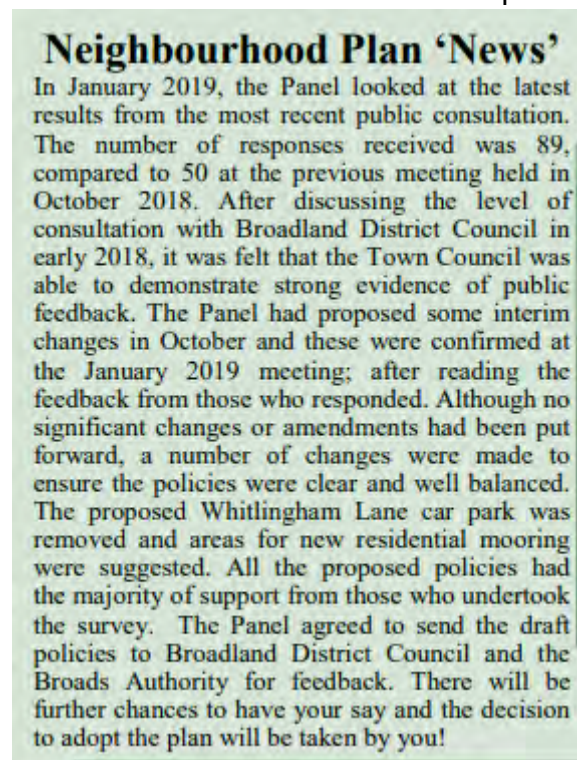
Neighbourhood Plan 'News'

In January 2019, the Panel looked at the latest results from the most recent public consultation. The number of responses received was 89, compared to 50 at the previous meeting held in October 2018. After discussing the level of consultation with Broadland District Council in early 2018, it was felt that the Town Council was able to demonstrate strong evidence of public feedback. The Panel had proposed some interim changes in October and these were confirmed at the January 2019 meeting; after reading the feedback from those who responded. Although no significant changes or amendments had been put forward, a number of changes were made to ensure the policies were clear and well balanced. The proposed Whitlingham Lane car park was removed and areas for new residential mooring were suggested. All the proposed policies had the majority of support from those who undertook the survey. The Panel agreed to send the draft policies to Broadland District Council and the Broads Authority for feedback. There will be further chances to have your say and the decision to adopt the plan will be taken by you!